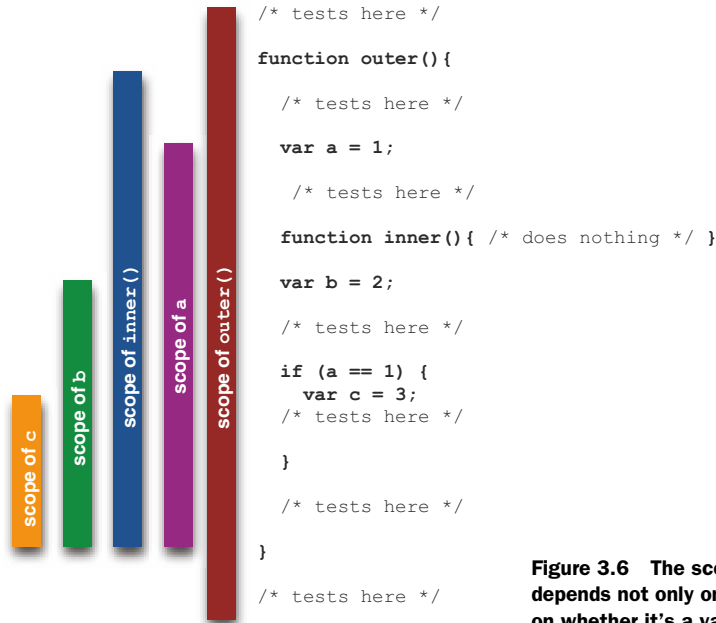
/* tests here */

function outer(){

/* tests here */

var a = 1;

/* tests here */

function inner(){ /* does nothing */ }

var b = 2;

/* tests here */

if (a == 1) {
var c = 3;
/* tests here */

}

/* tests here */

}

/* tests here */

scope of c

scope of b

scope of inner()

scope of a

scope of outer()

Figure 3.6 The sc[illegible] depends not only o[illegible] on whether it's a va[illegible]